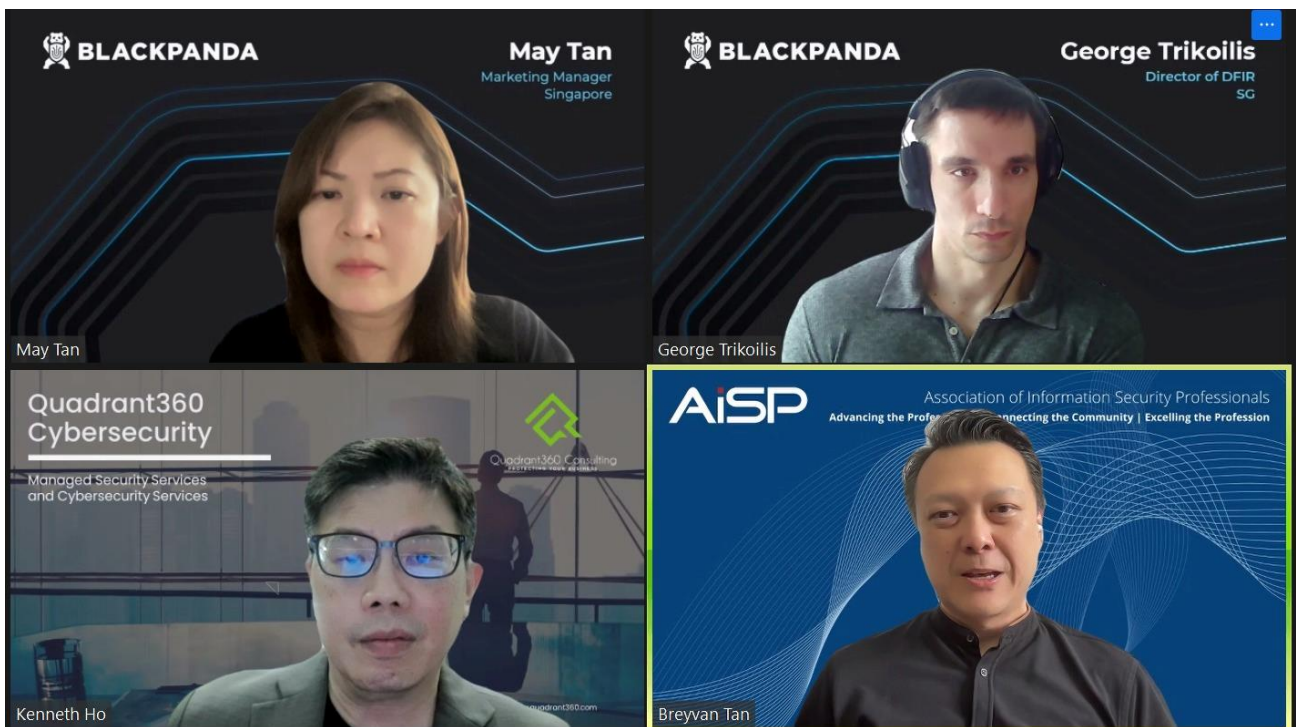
BLACKPANDA

May Tan
Marketing Manager
Singapore

May Tan

BLACKPANDA

George Trikoilis
Director of DFIR
SG

George Trikoilis

...

Quadrant360 Cybersecurity

Managed Security Services and Cybersecurity Services

Quadrant360 Consulting
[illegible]

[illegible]quadrant360.com

Kenneth Ho

AiSP

Association of Information Security Professionals
Advancing the Profe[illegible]nnecting the Community | Excelling the Profession

Breyvan Tan